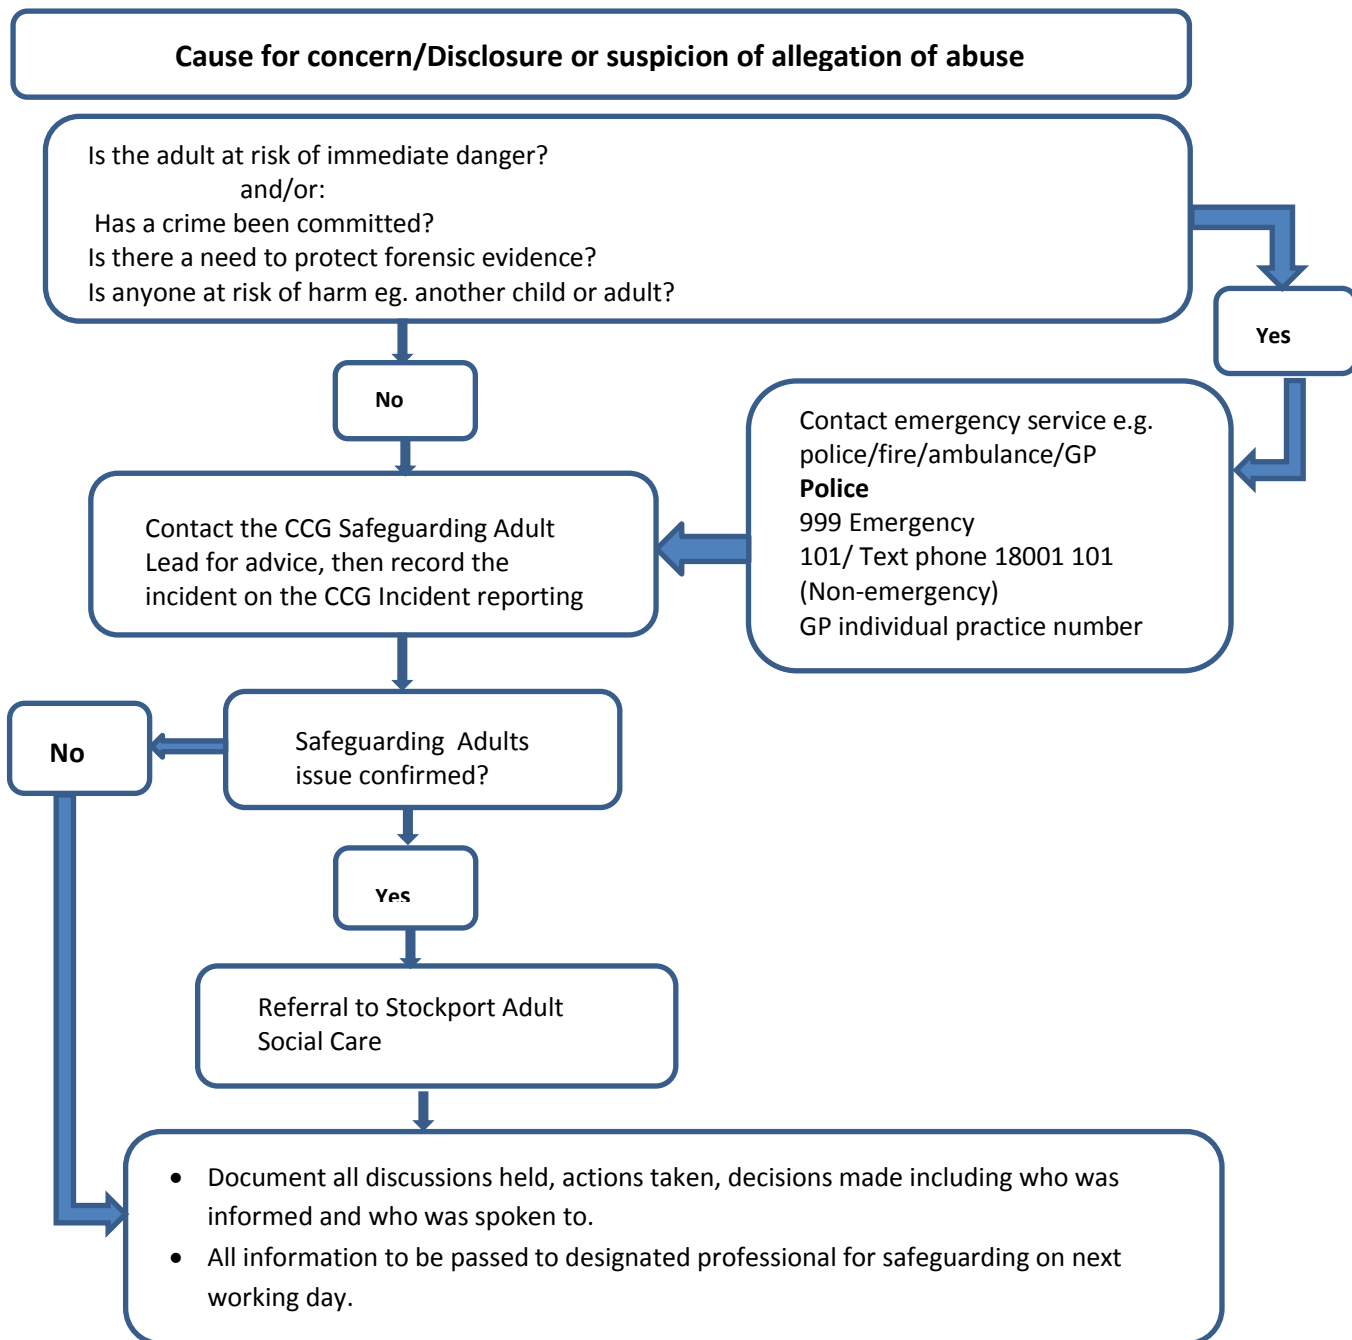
Cause for concern/Disclosure or suspicion of allegation of abuse

Is the adult at risk of immediate danger?
and/or:
Has a crime been committed?
Is there a need to protect forensic evidence?
Is anyone at risk of harm eg. another child or adult?

Yes

No

Contact emergency service e.g. police/fire/ambulance/GP
**Police**
999 Emergency
101/ Text phone 18001 101
(Non-emergency)
GP individual practice number

Contact the CCG Safeguarding Adult Lead for advice, then record the incident on the CCG Incident reporting

No

Safeguarding Adults issue confirmed?

Yes

Referral to Stockport Adult Social Care

- Document all discussions held, actions taken, decisions made including who was informed and who was spoken to.
- All information to be passed to designated professional for safeguarding on next working day.